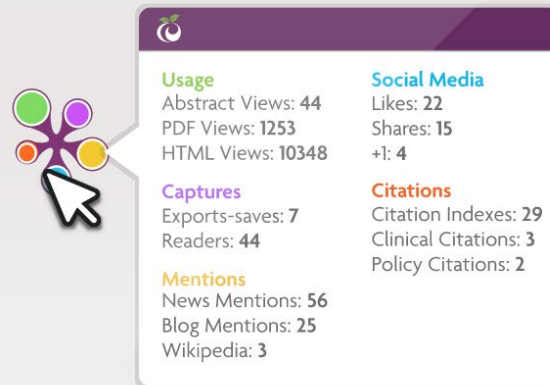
Usage
Abstract Views: 44
PDF Views: 1253
HTML Views: 10348

Captures
Exports-saves: 7
Readers: 44

Mentions
News Mentions: 56
Blog Mentions: 25
Wikipedia: 3

Social Media
Likes: 22
Shares: 15
+1: 4

Citations
Citation Indexes: 29
Clinical Citations: 3
Policy Citations: 2